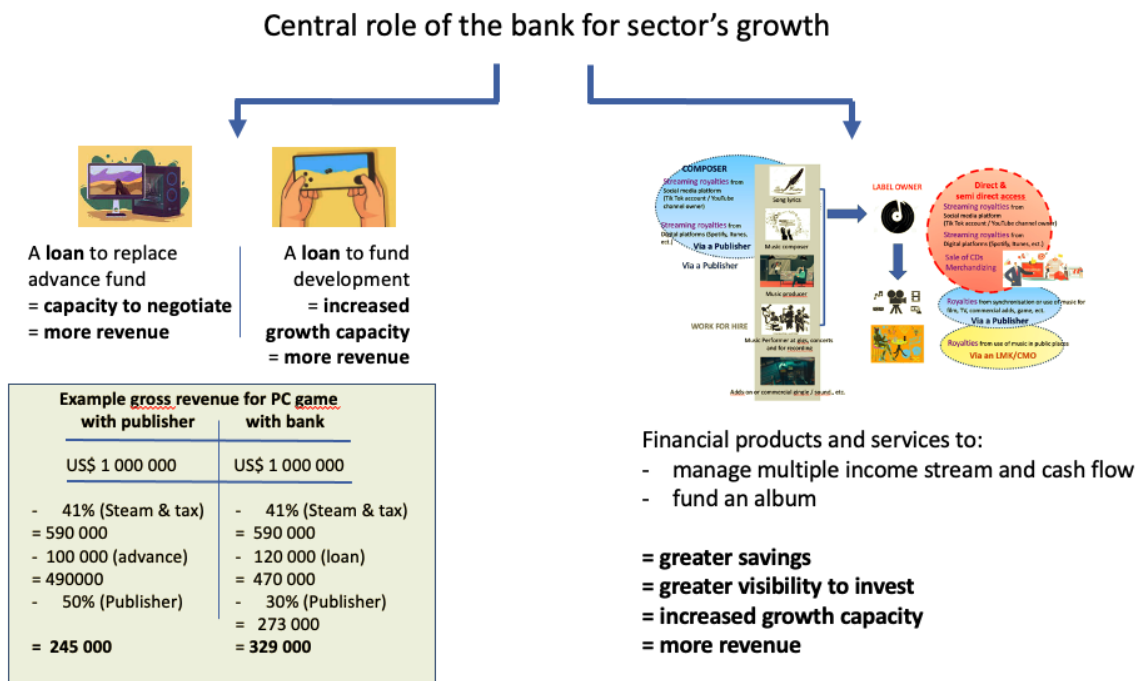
Central role of the bank for sector's growth

A **loan** to replace advance fund
= **capacity to negotiate**
= **more revenue**

A **loan** to fund development
= **increased growth capacity**
= **more revenue**

**Example gross revenue for PC game**

| **with publisher** | **with bank** |
|---|---|
| US$ 1 000 000 | US$ 1 000 000 |
| - 41% (Steam & tax) | - 41% (Steam & tax) |
| = 590 000 | = 590 000 |
| - 100 000 (advance) | - 120 000 (loan) |
| = 490000 | = 470 000 |
| - 50% (Publisher) | - 30% (Publisher) |
| | = 273 000 |
| **= 245 000** | **= 329 000** |

COMPOSER
Streaming royalties from Social media platform (Tik Tok account / YouTube channel owner)
Streaming royalties from Digital platforms (Spotify, Itunes, etc.)
Via a Publisher
Via a Publisher
Song lyrics
Music composer
Music producer
WORK FOR HIRE
Music Performer at gigs, concerts and for recording
Add-on or commercial jingle / sound , etc.

LABEL OWNER

Direct & semi direct access
Streaming royalties from Social media platform (Tik Tok account / YouTube channel owner)
Streaming royalties from Digital platforms (Spotify, Itunes, etc.)
Sale of CDs Merchandizing
Royalties from synchronisation or use of music for film, TV, commercial adds, game, ect.
Via a Publisher
Royalties from use of music in public places
Via an LMK/CMO

Financial products and services to:
- manage multiple income stream and cash flow
- fund an album

**= greater savings**
**= greater visibility to invest**
**= increased growth capacity**
**= more revenue**